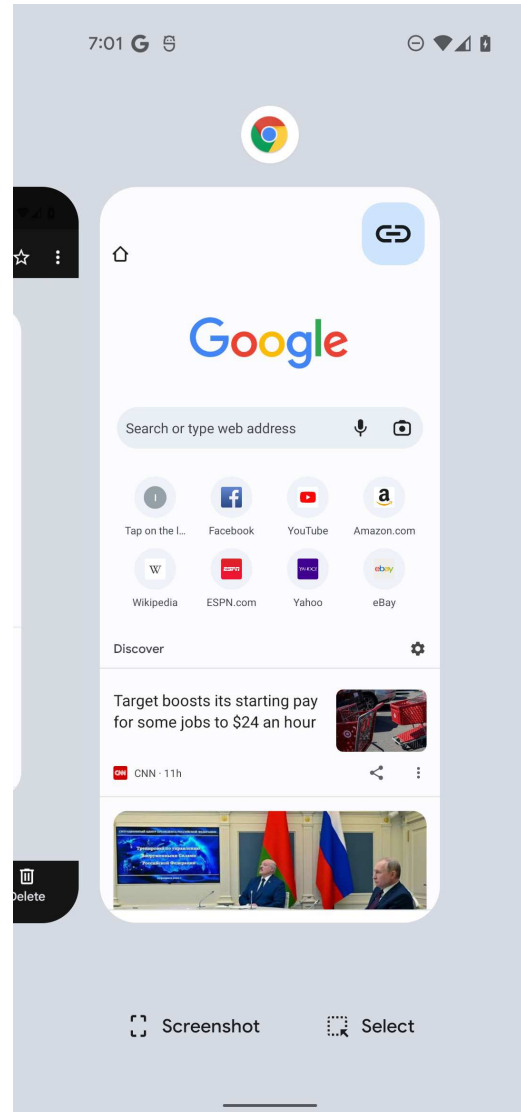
7:01 G

Google

Search or type web address

Tap on the l... Facebook YouTube Amazon.com

Wikipedia ESPN.com Yahoo eBay

Discover

Target boosts its starting pay for some jobs to $24 an hour

CNN · 11h

Delete

Screenshot Select